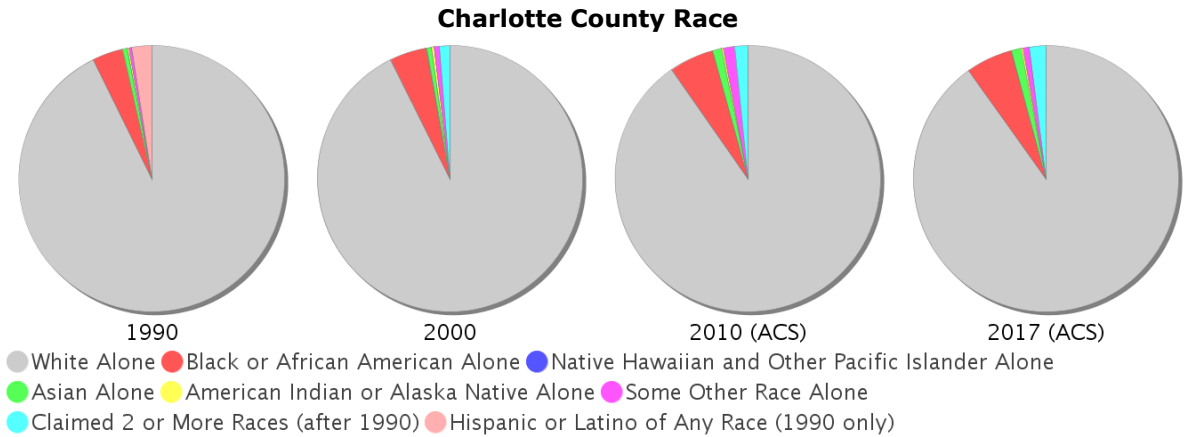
Charlotte County Race

1990

2000

2010 (ACS)

2017 (ACS)

White Alone Black or African American Alone Native Hawaiian and Other Pacific Islander Alone
Asian Alone American Indian or Alaska Native Alone Some Other Race Alone
Claimed 2 or More Races (after 1990) Hispanic or Latino of Any Race (1990 only)